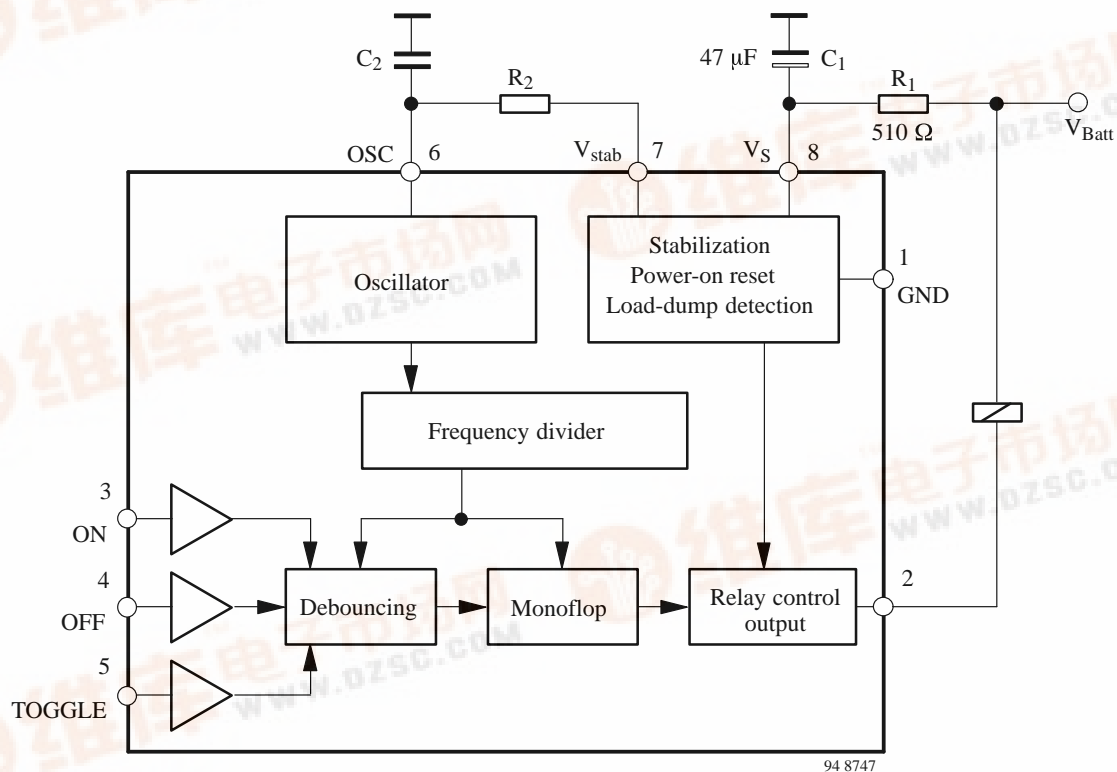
$C_2$

$R_2$

47 μF

$C_1$

$R_1$

510 Ω

$V_{Batt}$

OSC 6

$V_{stab}$ 7

$V_S$ 8

Oscillator

Stabilization
Power-on reset
Load-dump detection

1
GND

Frequency divider

3
ON

4
OFF

5
TOGGLE

Debouncing

Monoflop

Relay control output

2

94 8747

维库电子市场网
www.dzsc.com